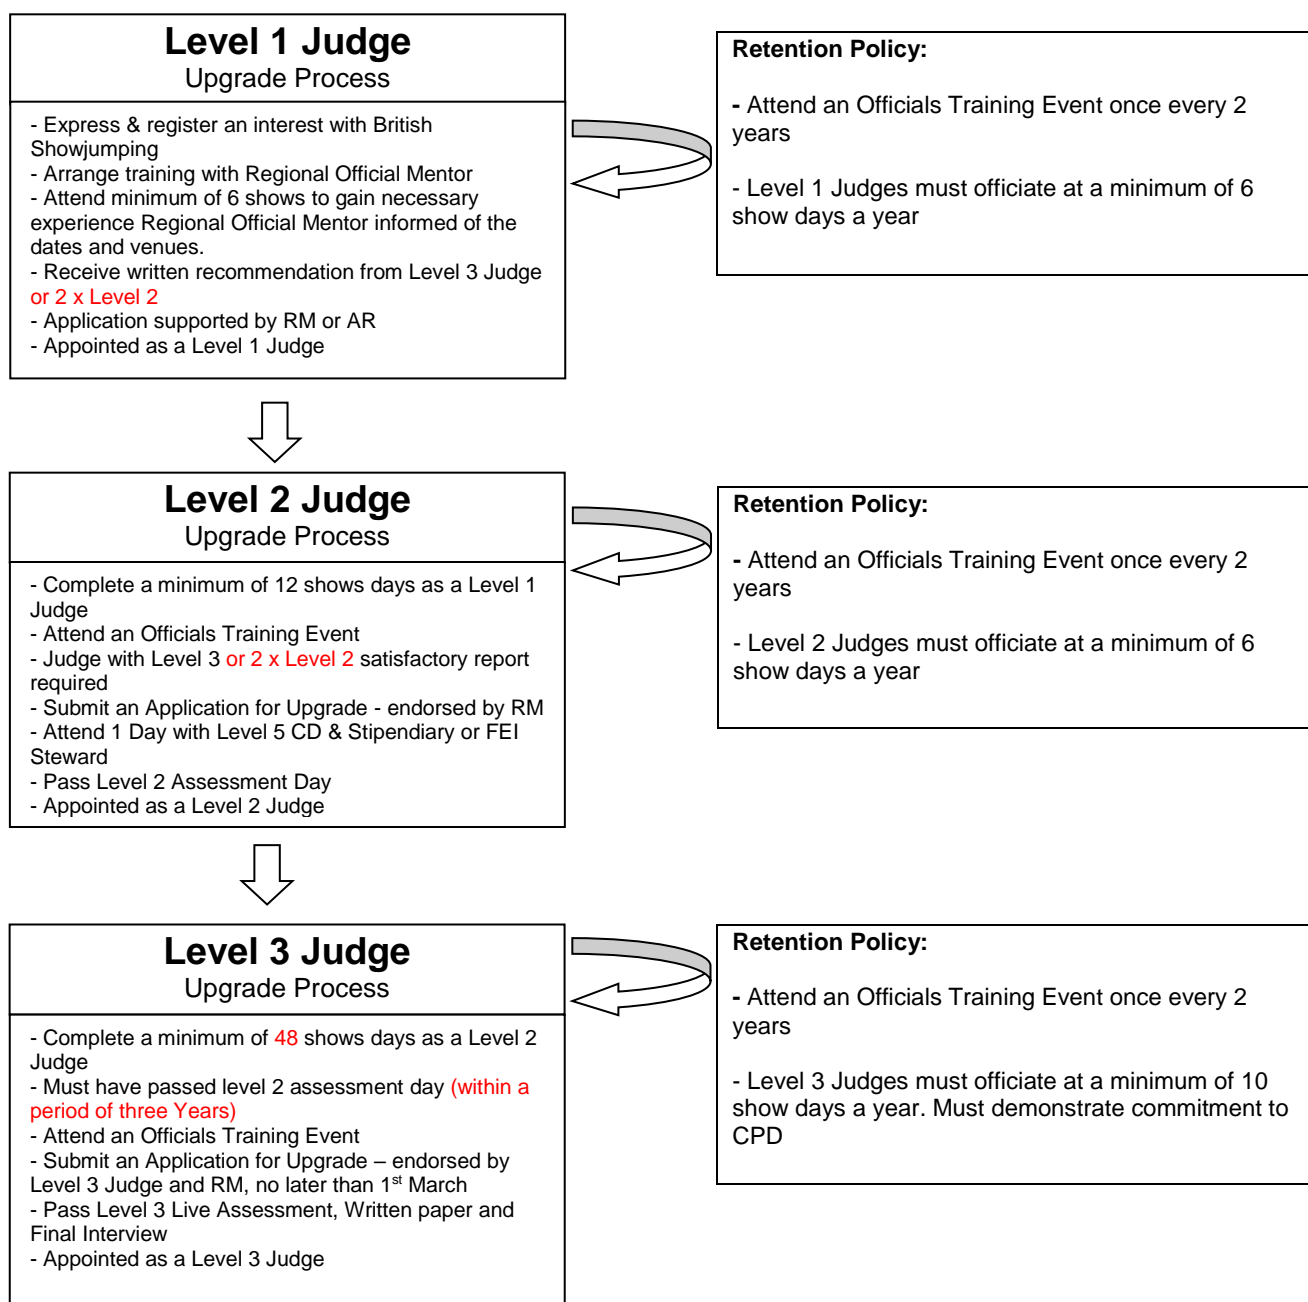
Level 1 Judge
Upgrade Process

- Express & register an interest with British Showjumping
- Arrange training with Regional Official Mentor
- Attend minimum of 6 shows to gain necessary experience Regional Official Mentor informed of the dates and venues.
- Receive written recommendation from Level 3 Judge or 2 x Level 2
- Application supported by RM or AR
- Appointed as a Level 1 Judge

Retention Policy:

- Attend an Officials Training Event once every 2 years

- Level 1 Judges must officiate at a minimum of 6 show days a year

Level 2 Judge
Upgrade Process

- Complete a minimum of 12 shows days as a Level 1 Judge
- Attend an Officials Training Event
- Judge with Level 3 or 2 x Level 2 satisfactory report required
- Submit an Application for Upgrade - endorsed by RM
- Attend 1 Day with Level 5 CD & Stipendiary or FEI Steward
- Pass Level 2 Assessment Day
- Appointed as a Level 2 Judge

Retention Policy:

- Attend an Officials Training Event once every 2 years

- Level 2 Judges must officiate at a minimum of 6 show days a year

Level 3 Judge
Upgrade Process

- Complete a minimum of 48 shows days as a Level 2 Judge
- Must have passed level 2 assessment day (within a period of three Years)
- Attend an Officials Training Event
- Submit an Application for Upgrade – endorsed by Level 3 Judge and RM, no later than 1$^{st}$ March
- Pass Level 3 Live Assessment, Written paper and Final Interview
- Appointed as a Level 3 Judge

Retention Policy:

- Attend an Officials Training Event once every 2 years

- Level 3 Judges must officiate at a minimum of 10 show days a year. Must demonstrate commitment to CPD